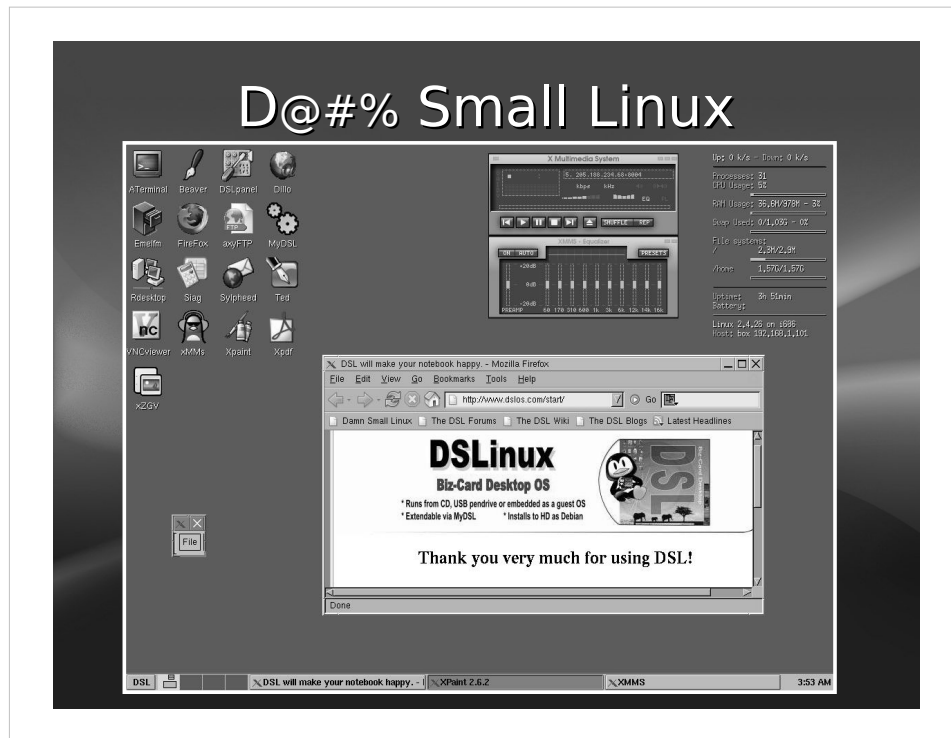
D@#% Small Linux

ATerminal
Beaver
DSLpanel
Dillo
Emelfm
FireFox
axyFTP
MyDSL
Rdesktop
Siag
Sylpheed
Ted
VNCviewer
xMMs
Xpaint
Xpdf
xZGV

X Multimedia System
5. 205.188.234.68:8004
kbps kHz
SHUFFLE REP
XMMS - Equalizer
ON AUTO PRESETS
+20dB
0dB
-20dB
PREAMP 60 170 310 600 1k 3k 6k 12k 14k 16k

Up: 0 k/s - Down: 0 k/s
Processes: 31
CPU Usage: 5%
RAM Usage: 36.6M/978M - 3%
Swap Used: 0/1.03G - 0%
File systems:
/ 2.3M/2.9M
/home 1.57G/1.57G
Uptime: 3h 51min
Battery:
Linux 2.4.26 on i686
Host: box 192.168.1.101

DSL will make your notebook happy. - Mozilla Firefox
File Edit View Go Bookmarks Tools Help
http://www.dslos.com/start/
Go
Damn Small Linux The DSL Forums The DSL Wiki The DSL Blogs Latest Headlines
DSLinux
Biz-Card Desktop OS
* Runs from CD, USB pendrive or embedded as a guest OS
* Extendable via MyDSL * Installs to HD as Debian
DSL
Thank you very much for using DSL!
Done

File

DSL
DSL will make your notebook happy. - I
XPaint 2.6.2
XMMS
3:53 AM